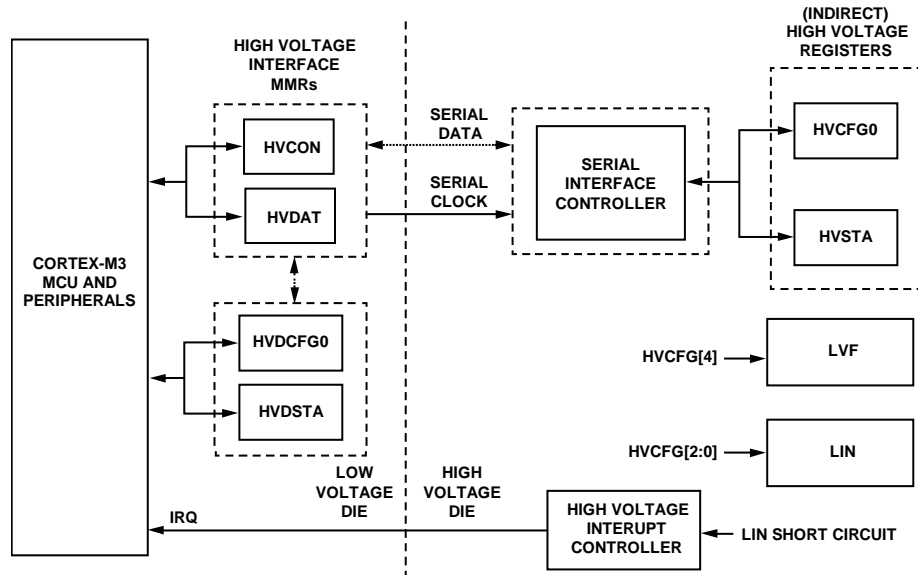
HIGH VOLTAGE INTERFACE MMRs

(INDIRECT) HIGH VOLTAGE REGISTERS

CORTEX-M3 MCU AND PERIPHERALS

HVCON

HVDAT

SERIAL DATA

SERIAL CLOCK

SERIAL INTERFACE CONTROLLER

HVCFG0

HVSTA

HVDCFG0

HVDSTA

HVCFG[4]

LVF

HVCFG[2:0]

LIN

LOW VOLTAGE DIE

HIGH VOLTAGE DIE

IRQ

HIGH VOLTAGE INTERUPT CONTROLLER

LIN SHORT CIRCUIT